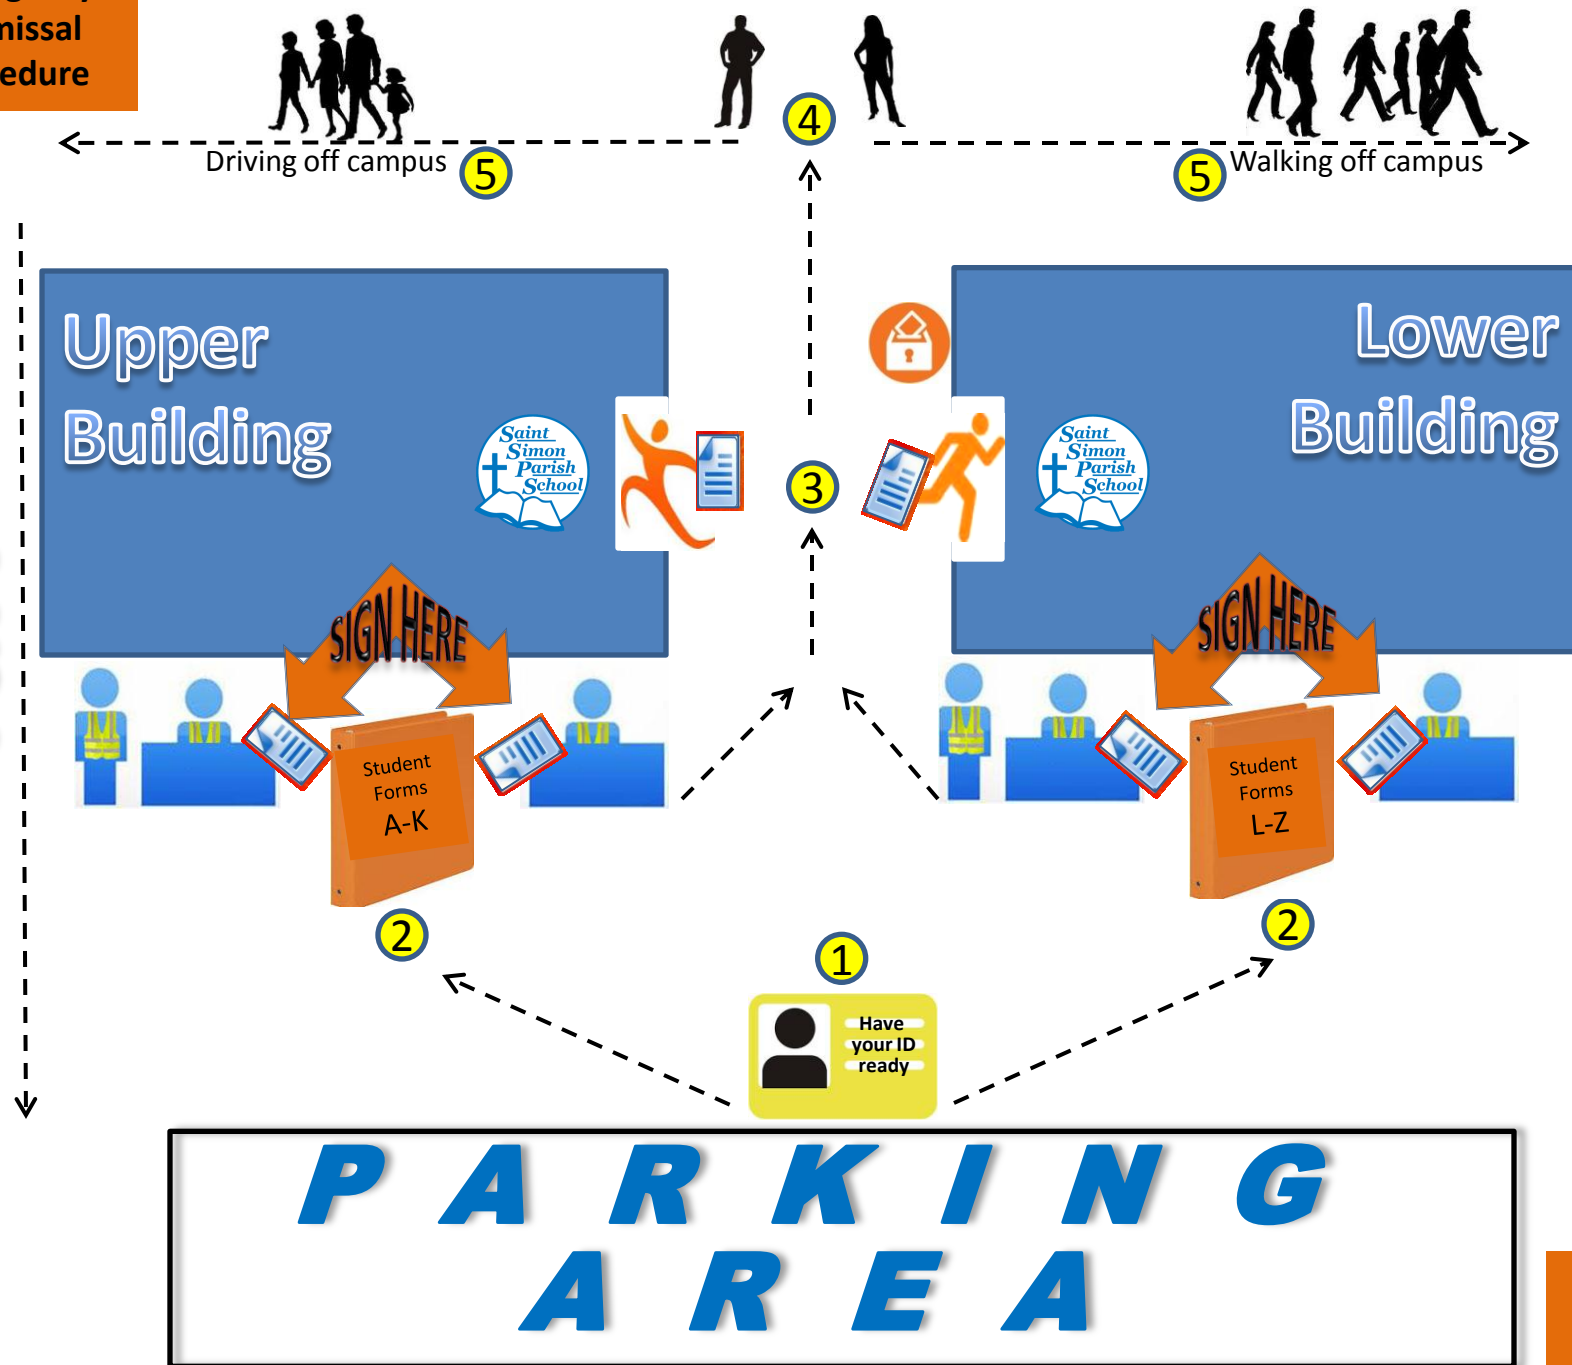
nissal
edure

4

Driving off campus 5

5 Walking off campus

Upper Building

Saint Simon Parish School

3

Lower Building

Saint Simon Parish School

SIGN HERE

SIGN HERE

Student Forms A-K

Student Forms L-Z

2

2

1

Have your ID ready

P A R K I N G
A R E A